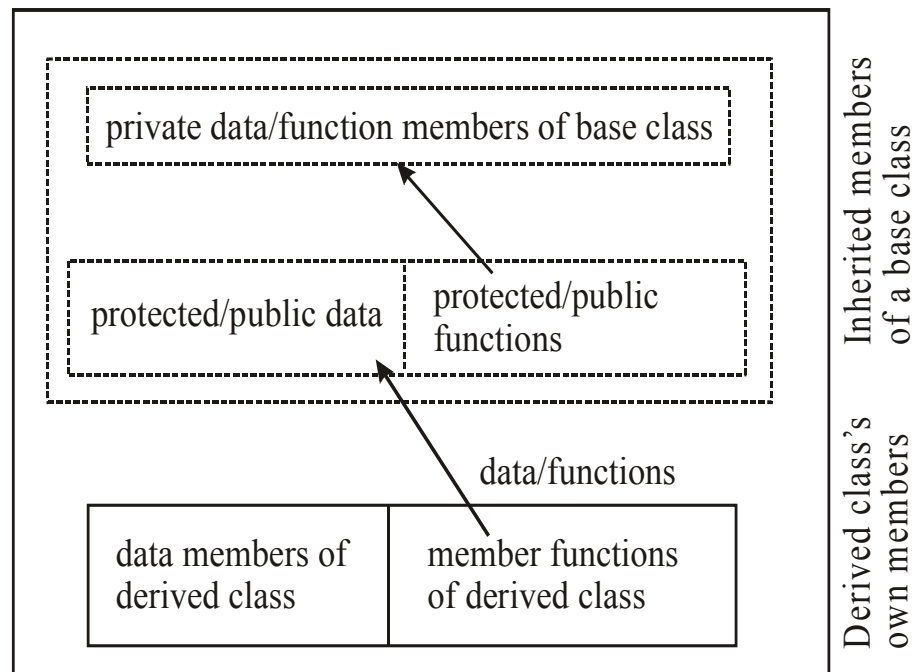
private data/function members of base class

protected/public data

protected/public functions

data/functions

data members of derived class

member functions of derived class

Inherited members of a base class

Derived class's own members